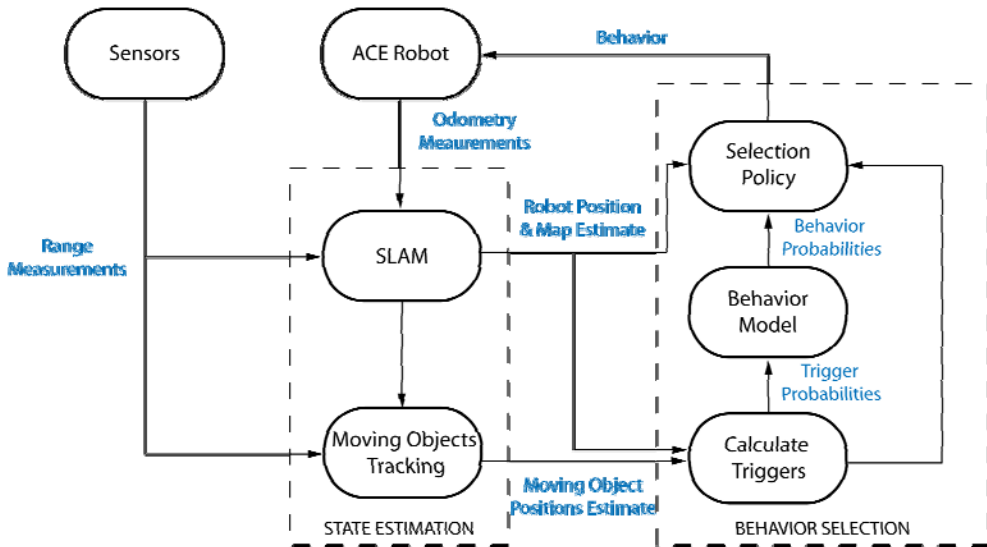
Sensors

ACE Robot

Behavior

Odometry Measurements

Selection Policy

Robot Position & Map Estimate

Behavior Probabilities

Range Measurements

SLAM

Behavior Model

Trigger Probabilities

Moving Objects Tracking

Calculate Triggers

Moving Object Positions Estimate

STATE ESTIMATION

BEHAVIOR SELECTION